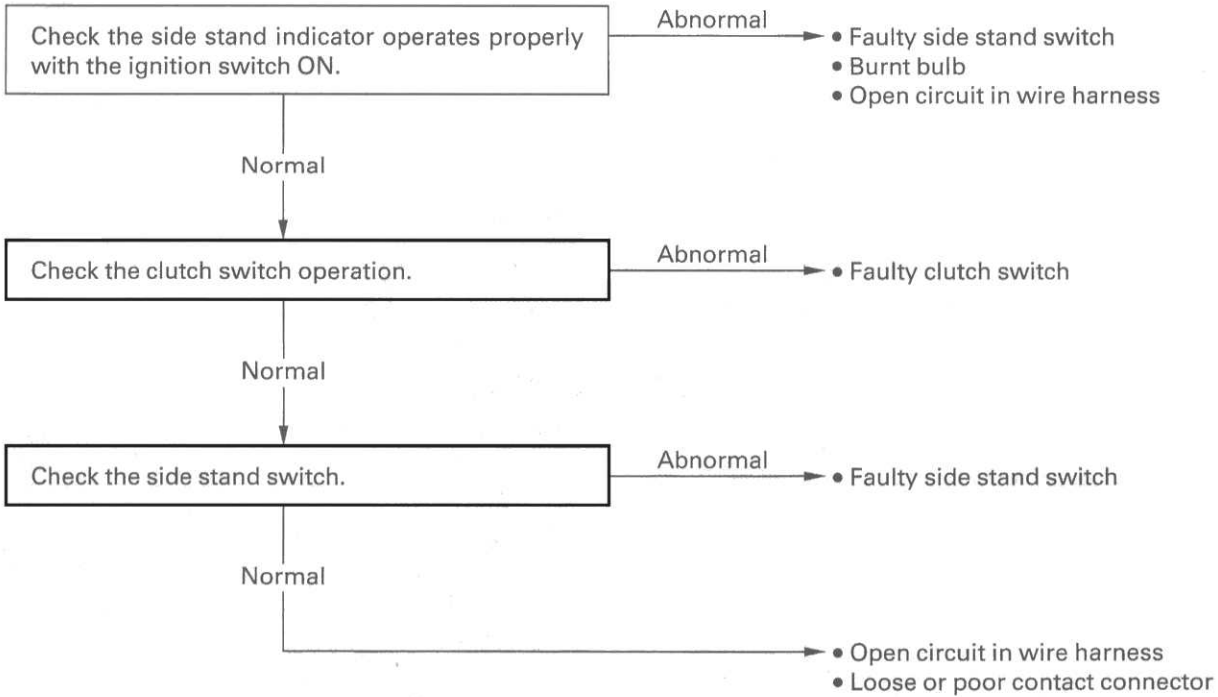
Check the side stand indicator operates properly with the ignition switch ON.

Abnormal

• Faulty side stand switch
• Burnt bulb
• Open circuit in wire harness

Normal

Check the clutch switch operation.

Abnormal

• Faulty clutch switch

Normal

Check the side stand switch.

Abnormal

• Faulty side stand switch

Normal

• Open circuit in wire harness
• Loose or poor contact connector